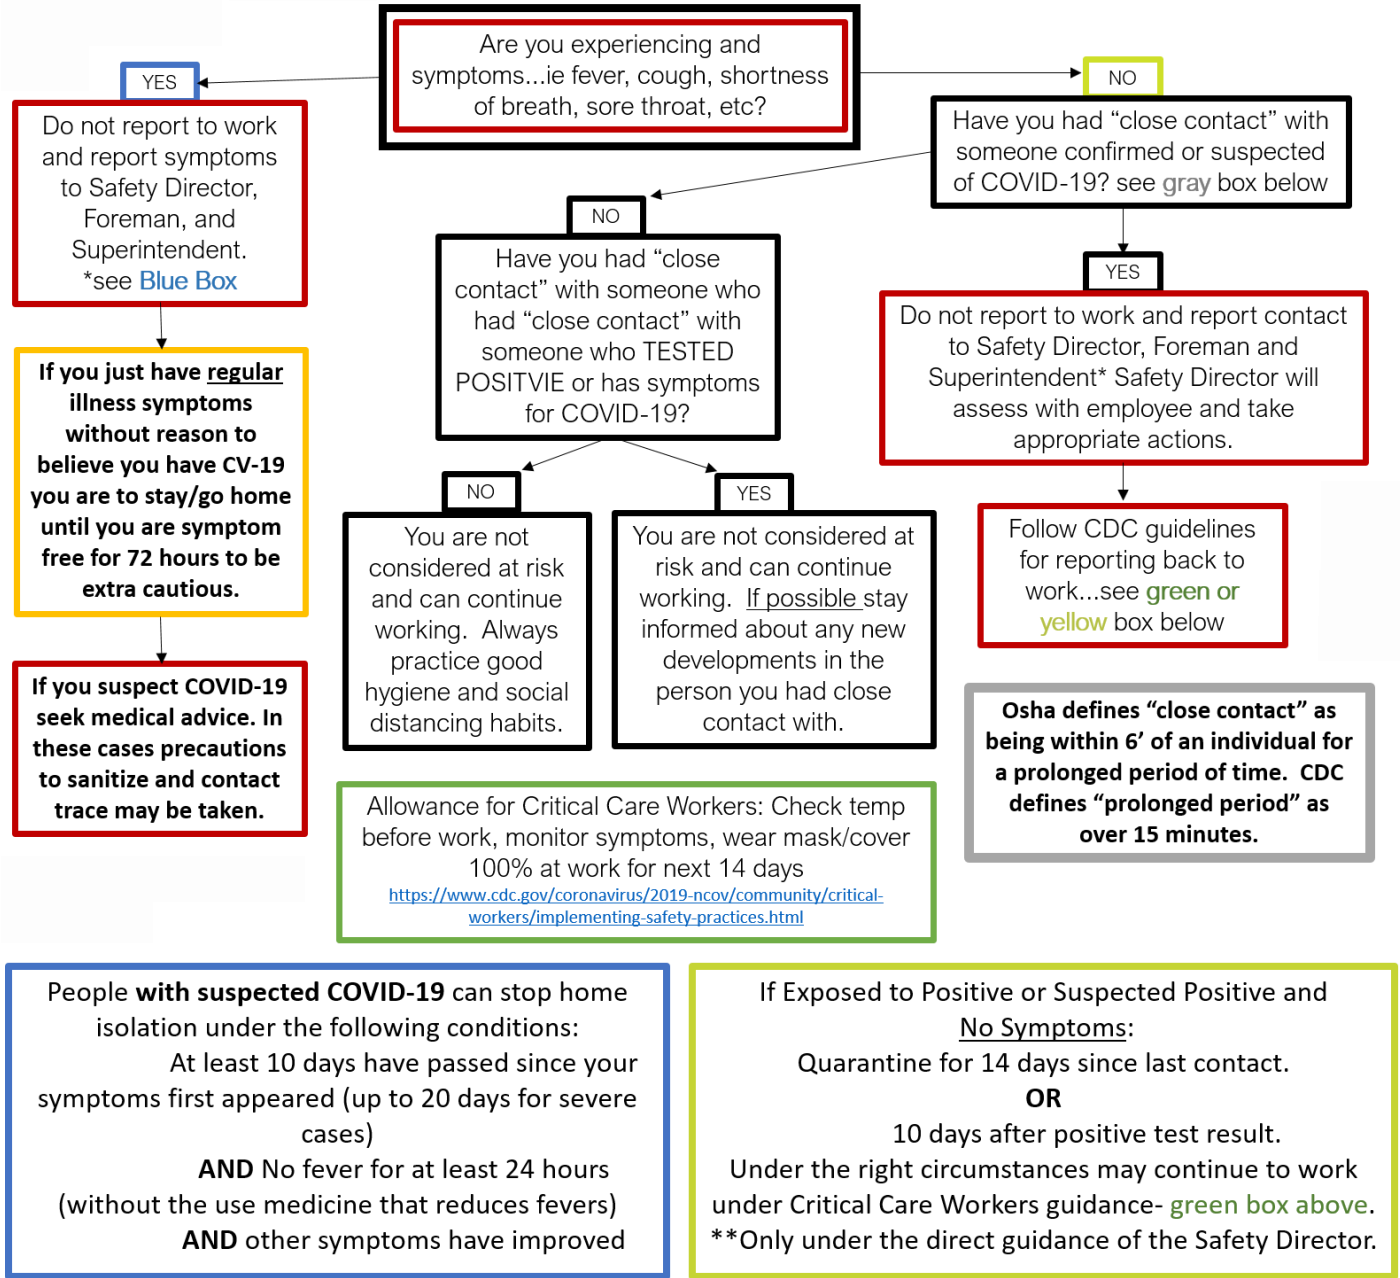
Are you experiencing and symptoms...ie fever, cough, shortness of breath, sore throat, etc?

YES

Do not report to work and report symptoms to Safety Director, Foreman, and Superintendent. *see Blue Box

If you just have regular illness symptoms without reason to believe you have CV-19 you are to stay/go home until you are symptom free for 72 hours to be extra cautious.

If you suspect COVID-19 seek medical advice. In these cases precautions to sanitize and contact trace may be taken.

NO

Have you had "close contact" with someone confirmed or suspected of COVID-19? see gray box below

NO

Have you had "close contact" with someone who had "close contact" with someone who TESTED POSITVIE or has symptoms for COVID-19?

NO

You are not considered at risk and can continue working. Always practice good hygiene and social distancing habits.

YES

You are not considered at risk and can continue working. If possible stay informed about any new developments in the person you had close contact with.

YES

Do not report to work and report contact to Safety Director, Foreman and Superintendent* Safety Director will assess with employee and take appropriate actions.

Follow CDC guidelines for reporting back to work...see green or yellow box below

Osha defines "close contact" as being within 6' of an individual for a prolonged period of time. CDC defines "prolonged period" as over 15 minutes.

Allowance for Critical Care Workers: Check temp before work, monitor symptoms, wear mask/cover 100% at work for next 14 days
https://www.cdc.gov/coronavirus/2019-ncov/community/critical-workers/implementing-safety-practices.html

People with suspected COVID-19 can stop home isolation under the following conditions:
At least 10 days have passed since your symptoms first appeared (up to 20 days for severe cases)
AND No fever for at least 24 hours (without the use medicine that reduces fevers)
AND other symptoms have improved

If Exposed to Positive or Suspected Positive and No Symptoms:
Quarantine for 14 days since last contact.
OR
10 days after positive test result.
Under the right circumstances may continue to work under Critical Care Workers guidance- green box above.
**Only under the direct guidance of the Safety Director.